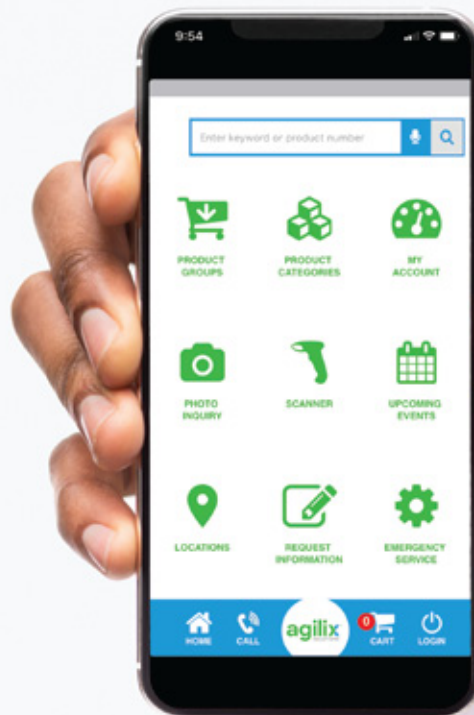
9:54

Enter keyword or product number

PRODUCT GROUPS

PRODUCT CATEGORIES

MY ACCOUNT

PHOTO INQUIRY

SCANNER

UPCOMING EVENTS

LOCATIONS

REQUEST INFORMATION

EMERGENCY SERVICE

HOME

CALL

agilix

0

CART

LOGIN